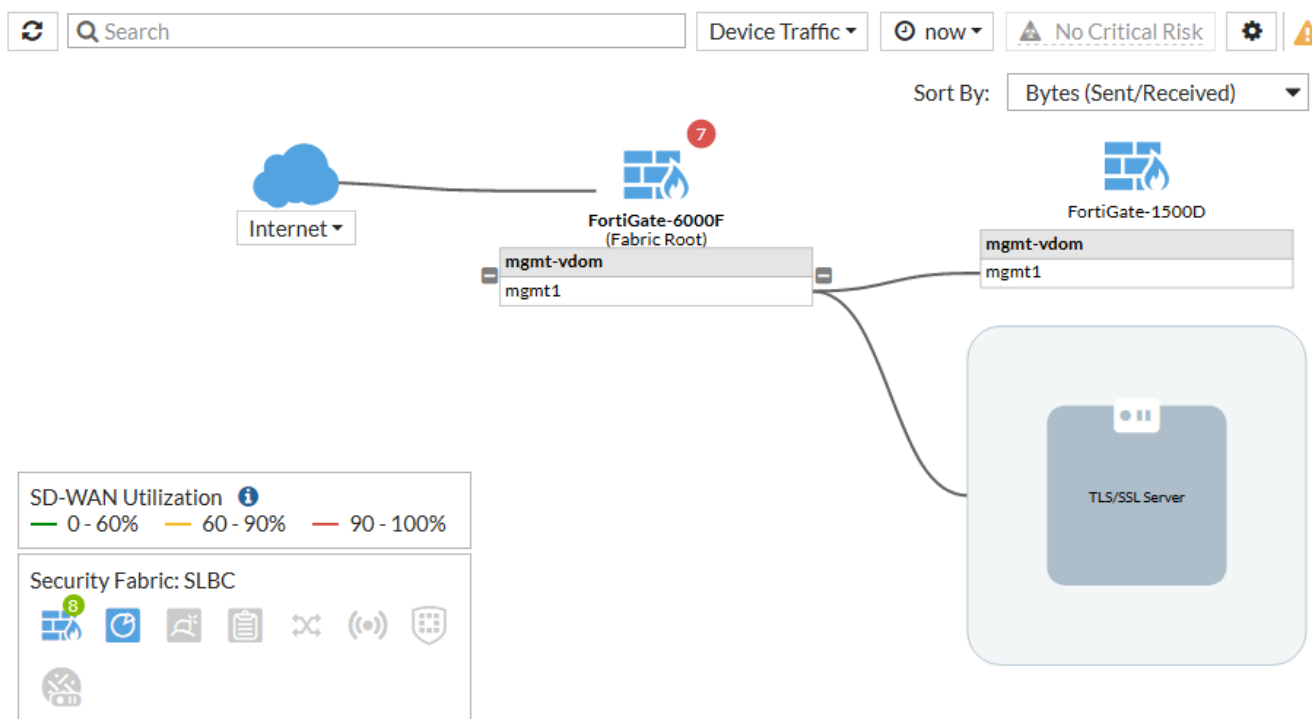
Search

Device Traffic

now

No Critical Risk

Sort By: Bytes (Sent/Received)

Internet

7

FortiGate-6000F
(Fabric Root)

mgmt-vdom
mgmt1

FortiGate-1500D

mgmt-vdom
mgmt1

TLS/SSL Server

SD-WAN Utilization
— 0 - 60% — 60 - 90% — 90 - 100%

Security Fabric: SLBC

8